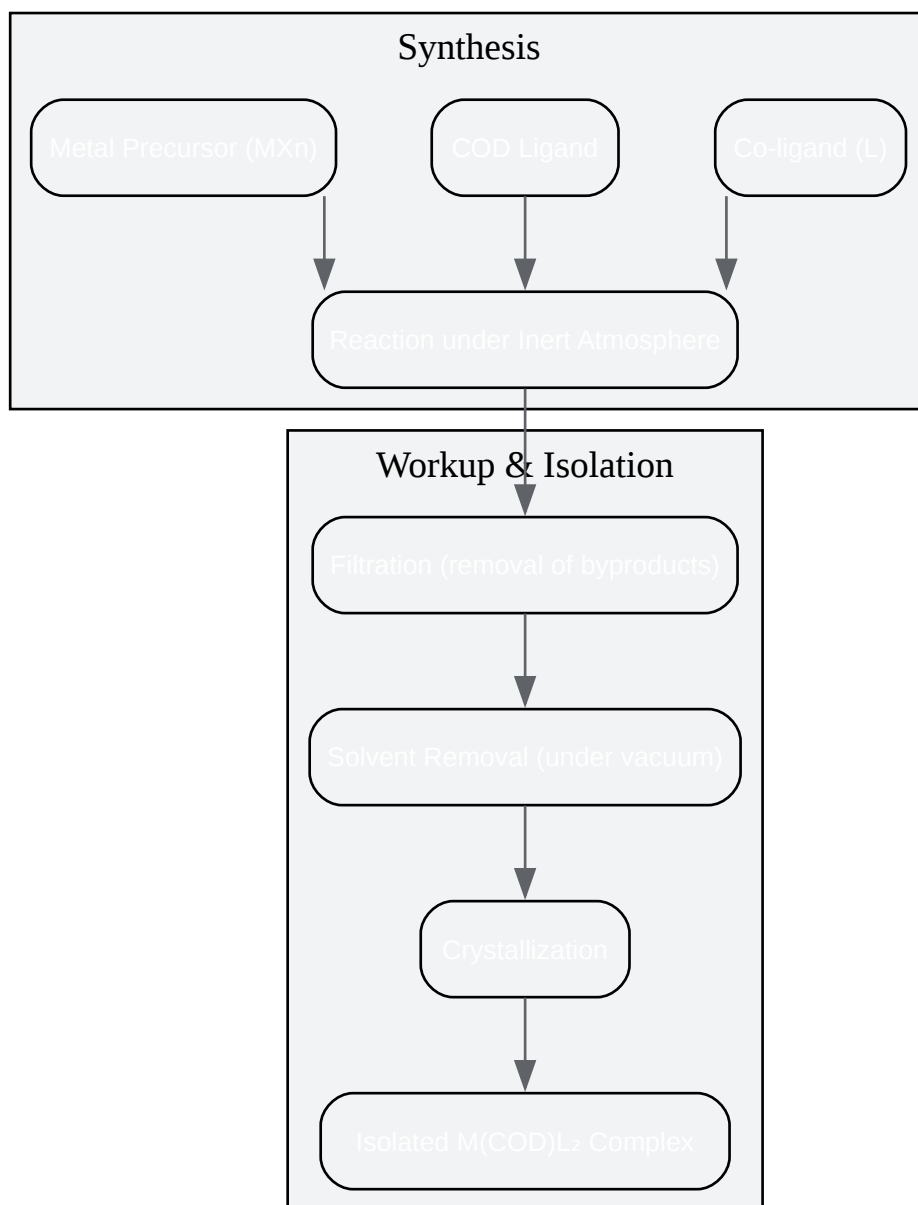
Synthesis

Metal Precursor (MXn)

COD Ligand

Co-ligand (L)

Reaction under Inert Atmosphere

Workup & Isolation

Filtration (removal of byproducts)

Solvent Removal (under vacuum)

Crystallization

Isolated M(COD)L₂ Complex